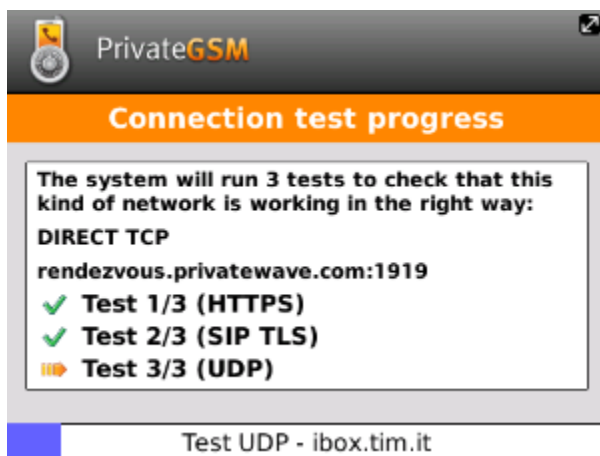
PrivateGSM

Connection test progress

The system will run 3 tests to check that this kind of network is working in the right way:

DIRECT TCP

rendezvous.privatewave.com:1919

Test 1/3 (HTTPS)

Test 2/3 (SIP TLS)

Test 3/3 (UDP)

Test UDP - ibox.tim.it